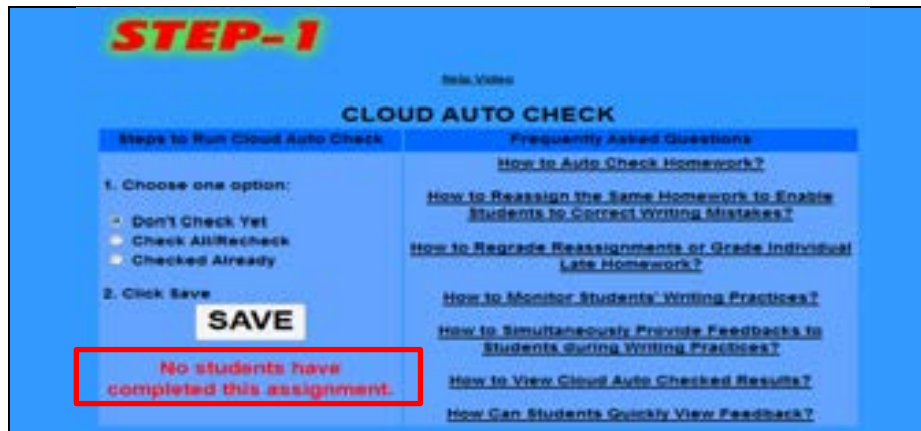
STEP-1

Help Video

CLOUD AUTO CHECK

| Steps to Run Cloud Auto Check | Frequently Asked Questions |
|---|---|
| 1. Choose one option: Don't Check Yet; Check All/Recheck; Checked Already. 2. Click Save. SAVE. No students have completed this assignment. | How to Auto Check Homework? How to Reassign the Same Homework to Enable Students to Correct Writing Mistakes? How to Regrade Reassignments or Grade Individual Late Homework? How to Monitor Students' Writing Practices? How to Simultaneously Provide Feedbacks to Students during Writing Practices? How to View Cloud Auto Checked Results? How Can Students Quickly View Feedback? |